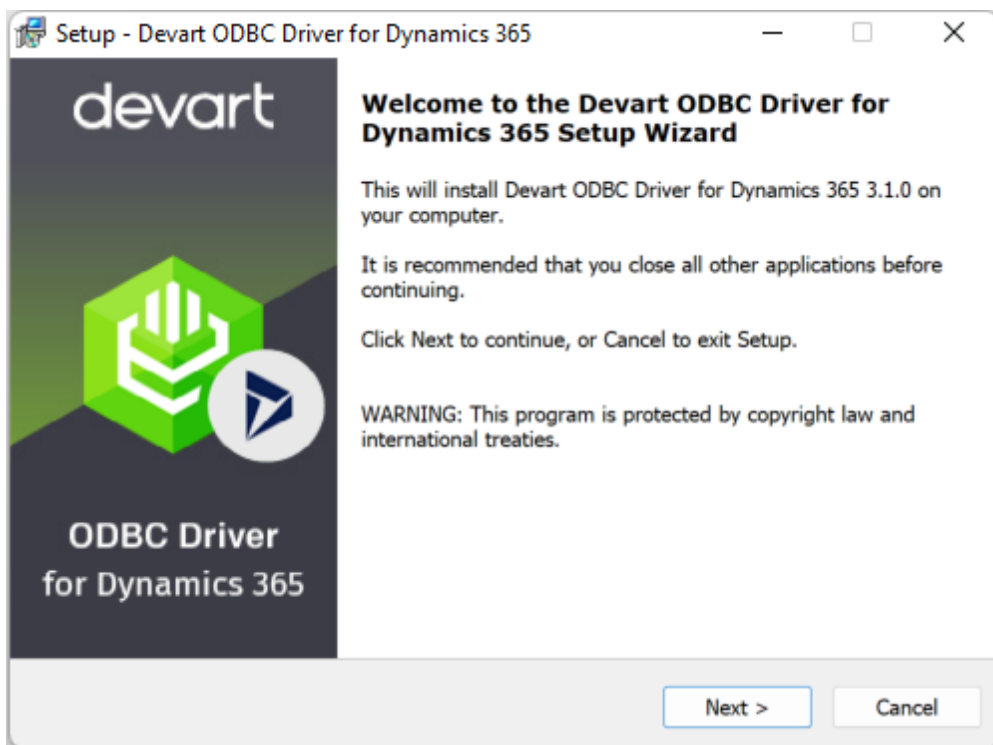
Setup - Devart ODBC Driver for Dynamics 365

devart

ODBC Driver
for Dynamics 365

Welcome to the Devart ODBC Driver for Dynamics 365 Setup Wizard

This will install Devart ODBC Driver for Dynamics 365 3.1.0 on your computer.

It is recommended that you close all other applications before continuing.

Click Next to continue, or Cancel to exit Setup.

WARNING: This program is protected by copyright law and international treaties.

Next >
Cancel